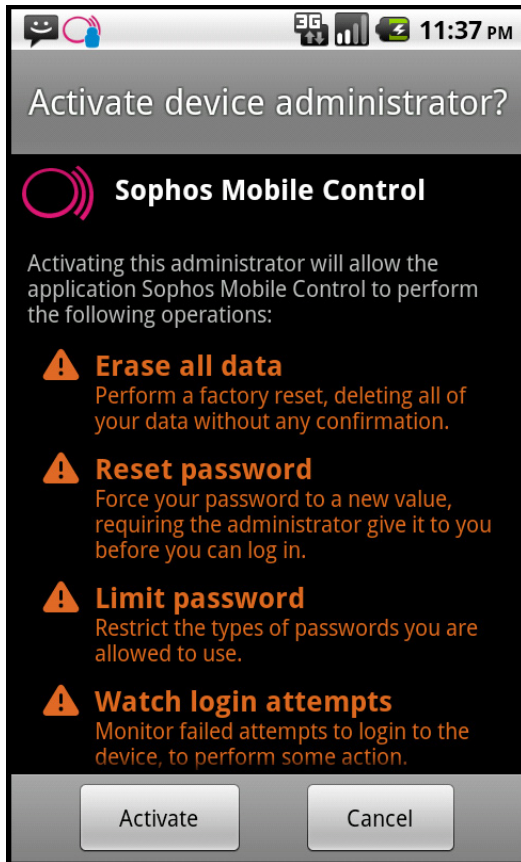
3G 11:37 PM

Activate device administrator?

Sophos Mobile Control

Activating this administrator will allow the application Sophos Mobile Control to perform the following operations:

Erase all data
Perform a factory reset, deleting all of your data without any confirmation.

Reset password
Force your password to a new value, requiring the administrator give it to you before you can log in.

Limit password
Restrict the types of passwords you are allowed to use.

Watch login attempts
Monitor failed attempts to login to the device, to perform some action.

Activate

Cancel